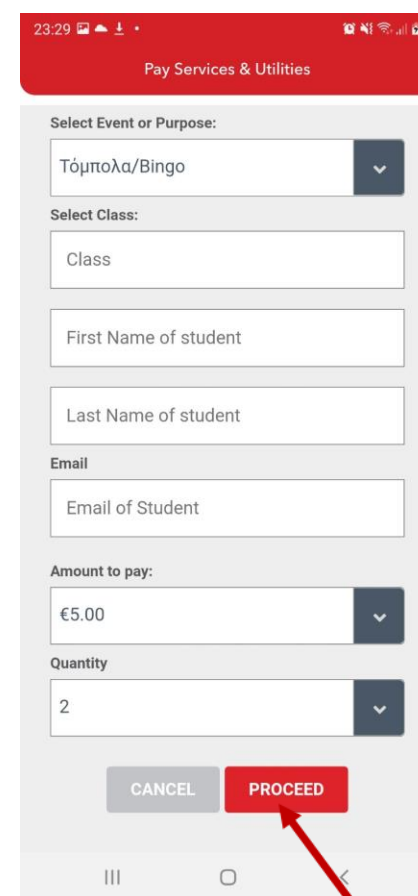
23:29

Pay Services & Utilities

Select Event or Purpose:

Τόμπολα/Bingo

Select Class:

Class

First Name of student

Last Name of student

Email

Email of Student

Amount to pay:

€5.00

Quantity

2

CANCEL

PROCEED